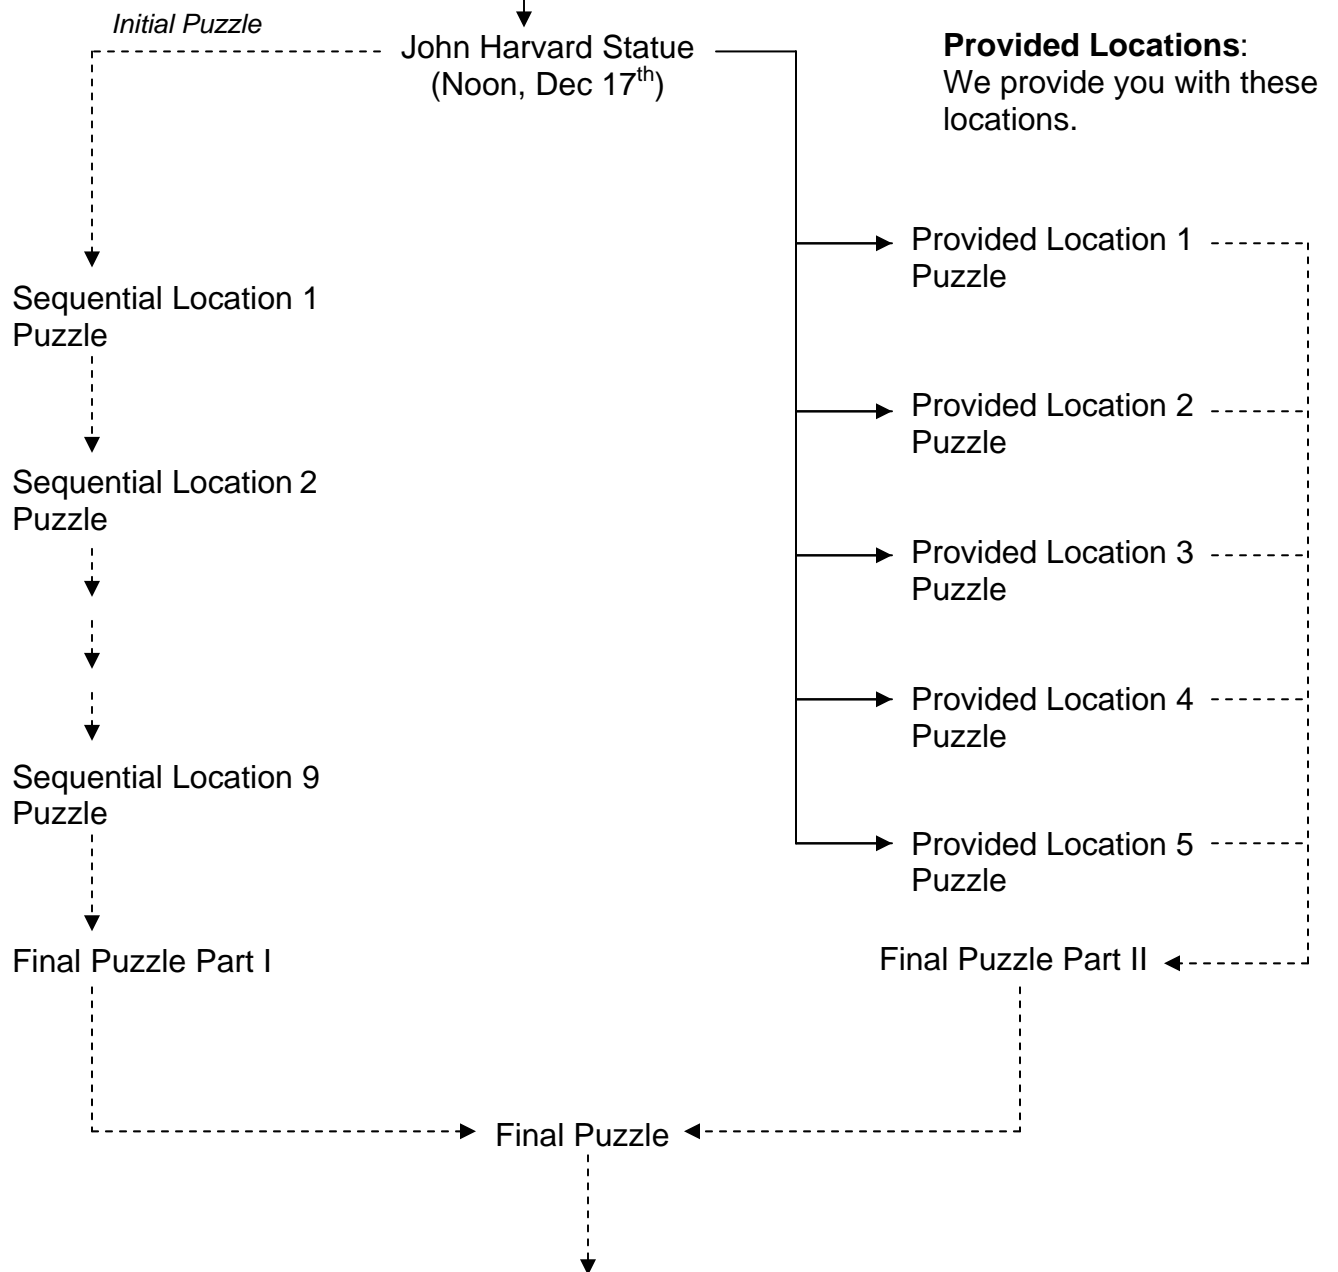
Initial Puzzle

John Harvard Statue
(Noon, Dec 17$^{th}$)

**Provided Locations**:
We provide you with these locations.

Sequential Location 1
Puzzle

Sequential Location 2
Puzzle

Sequential Location 9
Puzzle

Final Puzzle Part I

Provided Location 1
Puzzle

Provided Location 2
Puzzle

Provided Location 3
Puzzle

Provided Location 4
Puzzle

Provided Location 5
Puzzle

Final Puzzle Part II

Final Puzzle